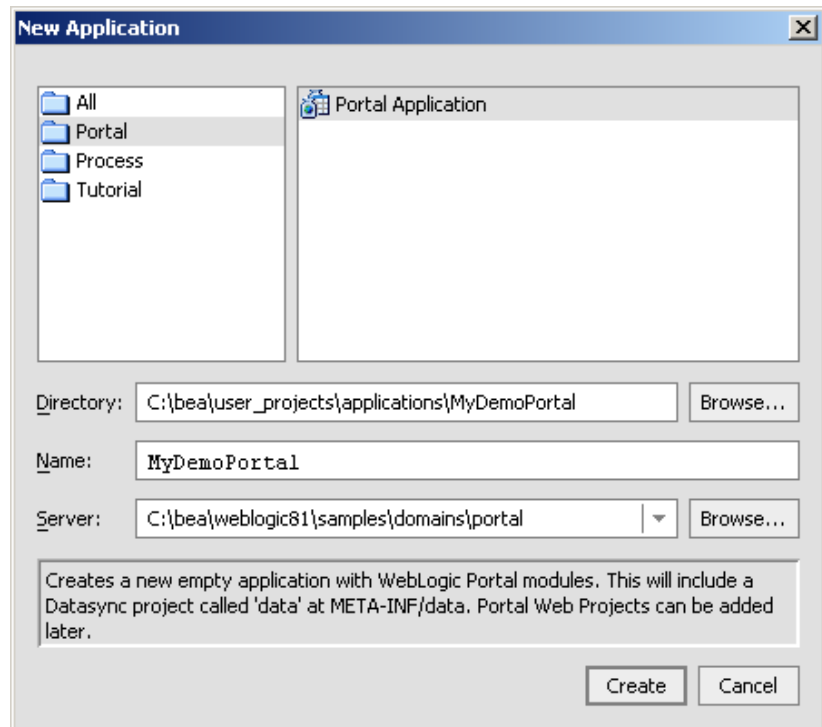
New Application

All
Portal
Process
Tutorial

Portal Application

Directory: C:\bea\user_projects\applications\MyDemoPortal Browse...

Name: MyDemoPortal

Server: C:\bea\weblogic81\samples\domains\portal Browse...

Creates a new empty application with WebLogic Portal modules. This will include a Datasync project called 'data' at META-INF/data. Portal Web Projects can be added later.

Create Cancel